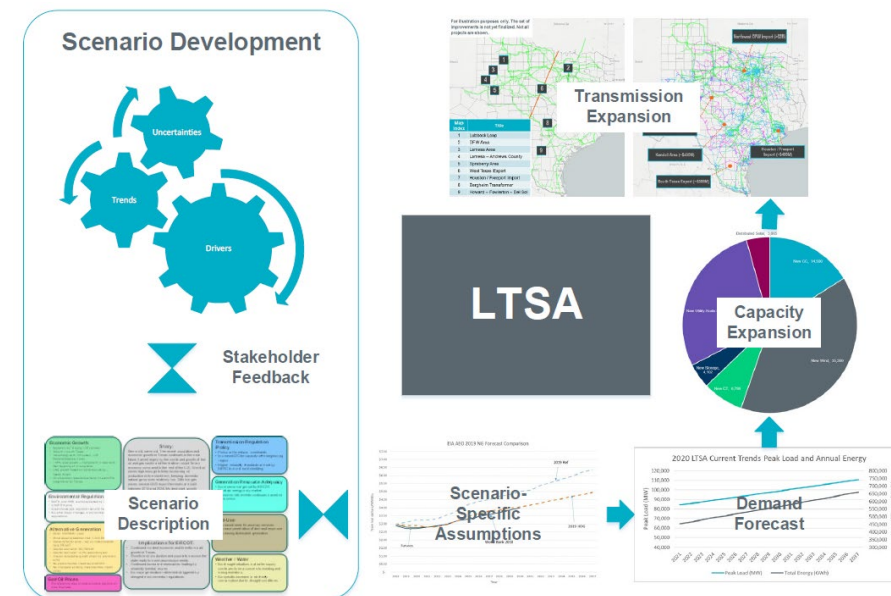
Scenario Development

Uncertainties

Trends

Drivers

Stakeholder Feedback

Scenario Description

Transmission Expansion

For illustration purposes only. The set of improvements is not yet finalized. Not all projects are shown.

| Map Index | Title |
|---|---|
| 1 | Lubbock Loop |
| 2 | DFW Area |
| 3 | Lampasas Area |
| 4 | Lamesa – Andrews County |
| 5 | Sweetwater Area |
| 6 | West Texas Export |
| 7 | Houston / Freeport Import |
| 8 | Bastrop Transformer |
| 9 | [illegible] |

Northeast DFW Import

LTSA

Capacity Expansion

New CC, 19,500

New Wind, 30,000

New Utility Solar

New Storage, 4,700

New CT, 5,700

Scenario-Specific Assumptions

EIA AEO 2019 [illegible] Forecast Comparison

2020 LTSA Current Trends Peak Load and Annual Energy

Demand Forecast

Peak Load (MW)

Peak Load (MW)

Total Energy (GWh)